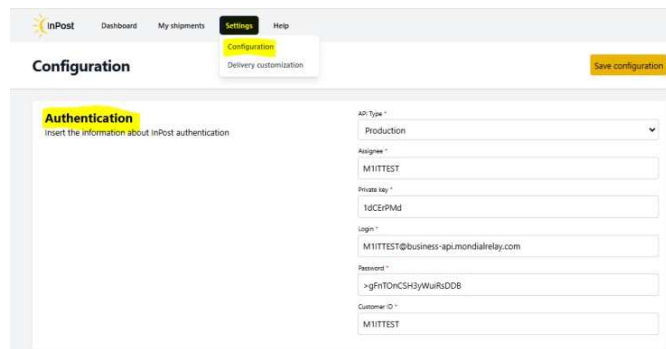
InPost Dashboard My shipments Settings Help

Configuration
Delivery customization

Configuration

Save configuration

Authentication
Insert the information about InPost authentication

API Type *
Production

Assignee *
M1ITTEST

Private key *
1dCErPMd

Login *
M1ITTEST@business-api.mondialrelay.com

Password *
>gFnTOnCSH3yWuiRsDDB

Customer ID *
M1ITTEST